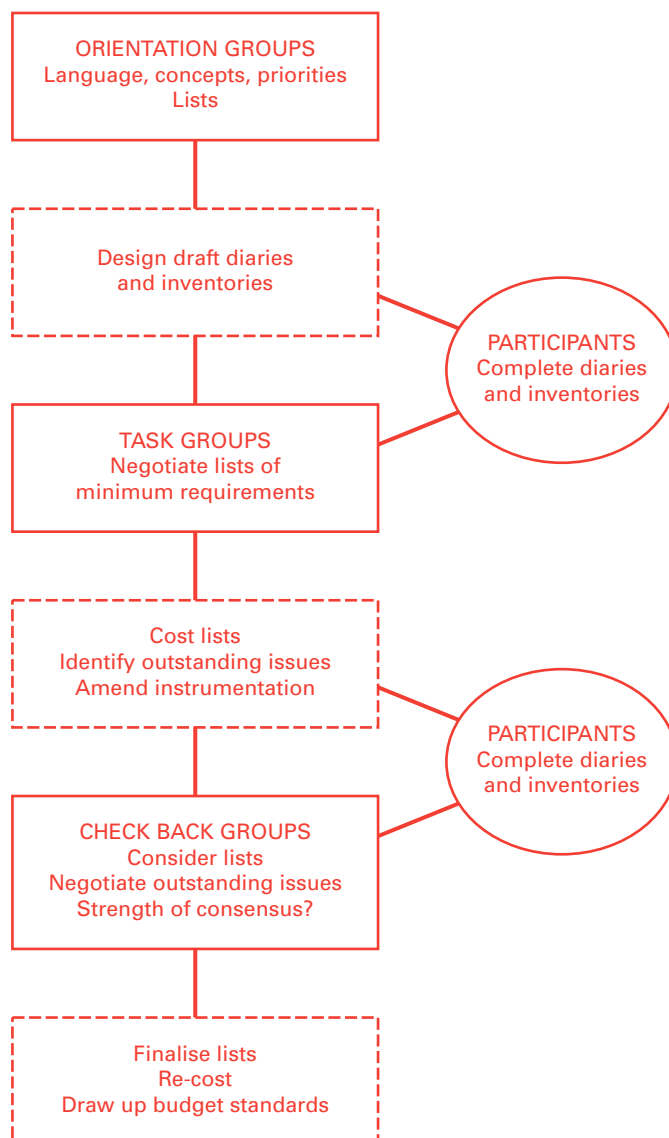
ORIENTATION GROUPS
Language, concepts, priorities
Lists

Design draft diaries
and inventories

PARTICIPANTS
Complete diaries
and inventories

TASK GROUPS
Negotiate lists of
minimum requirements

Cost lists
Identify outstanding issues
Amend instrumentation

PARTICIPANTS
Complete diaries
and inventories

CHECK BACK GROUPS
Consider lists
Negotiate outstanding issues
Strength of consensus?

Finalise lists
Re-cost
Draw up budget standards